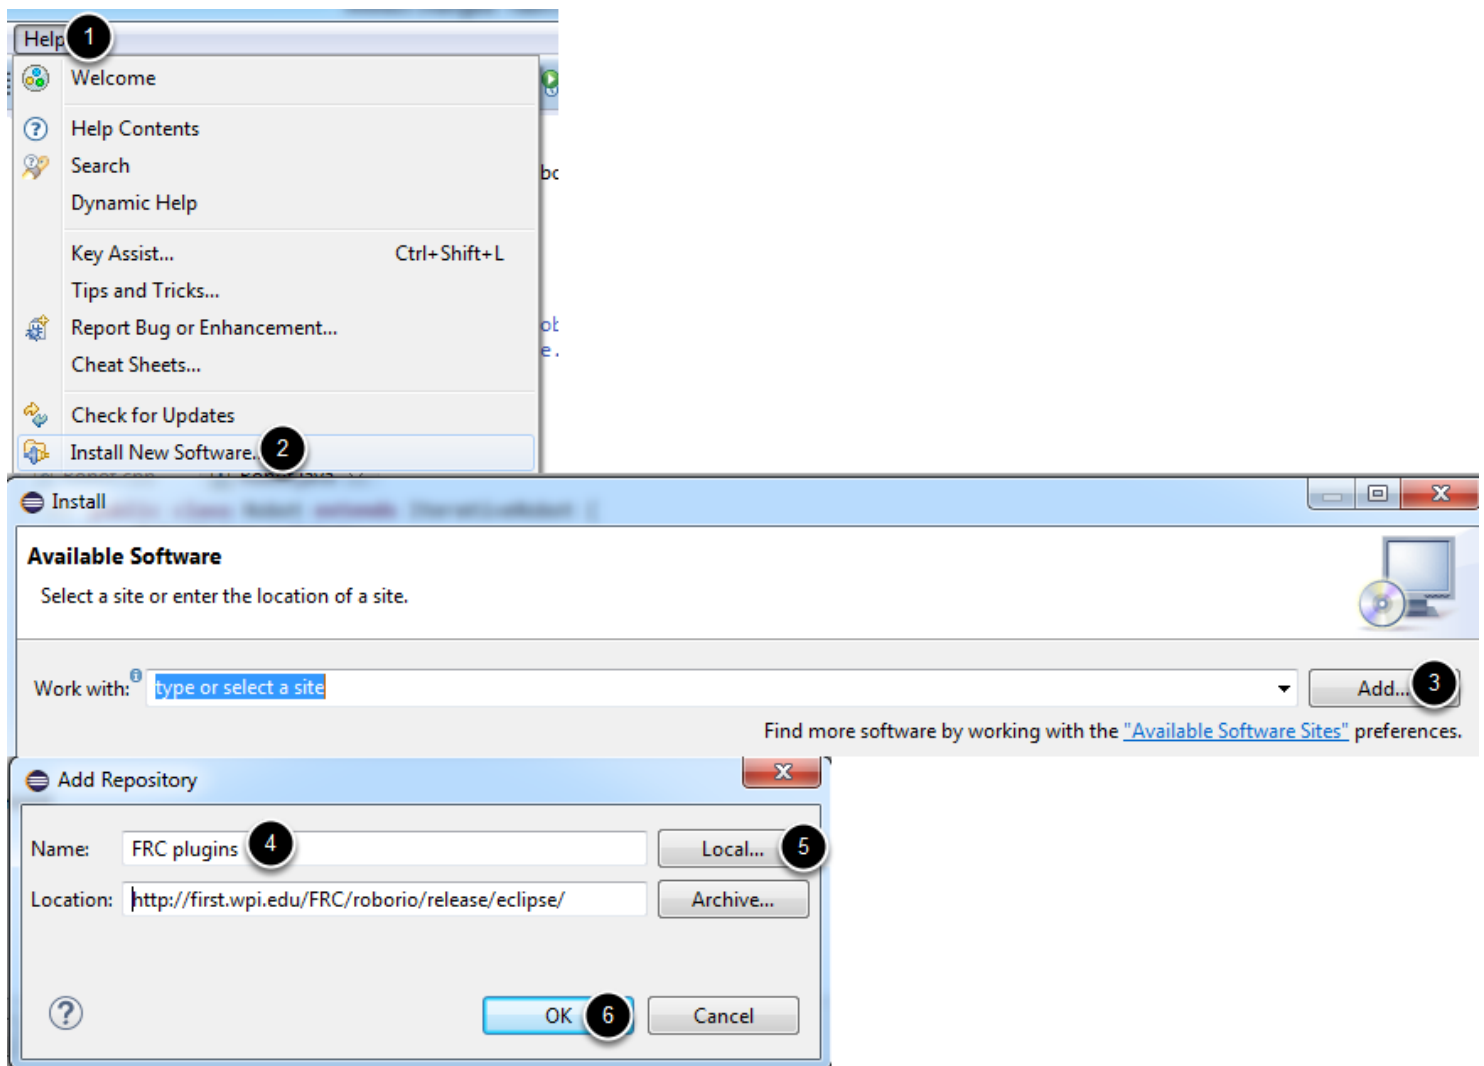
Help 1

Welcome

Help Contents
Search
Dynamic Help

Key Assist... Ctrl+Shift+L
Tips and Tricks...
Report Bug or Enhancement...
Cheat Sheets...

Check for Updates
Install New Software... 2

Install

Available Software
Select a site or enter the location of a site.

Work with: type or select a site
Add... 3
Find more software by working with the "Available Software Sites" preferences.

Add Repository

Name: FRC plugins 4
Local... 5
Location: http://first.wpi.edu/FRC/roborio/release/eclipse/
Archive...

OK 6
Cancel